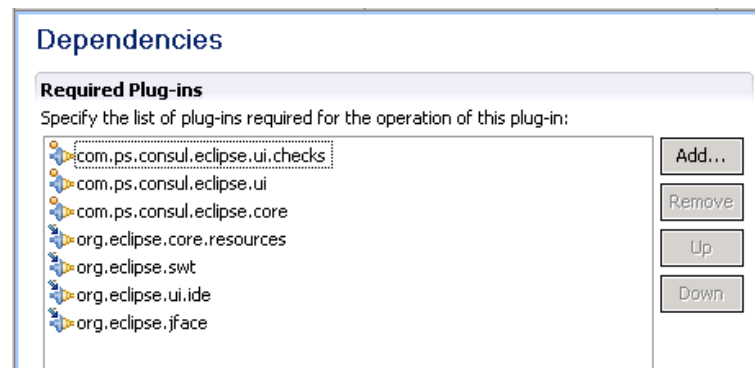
Dependencies

Required Plug-ins

Specify the list of plug-ins required for the operation of this plug-in:

com.ps.consul.eclipse.ui.checks
com.ps.consul.eclipse.ui
com.ps.consul.eclipse.core
org.eclipse.core.resources
org.eclipse.swt
org.eclipse.ui.ide
org.eclipse.jface

Add...
Remove
Up
Down